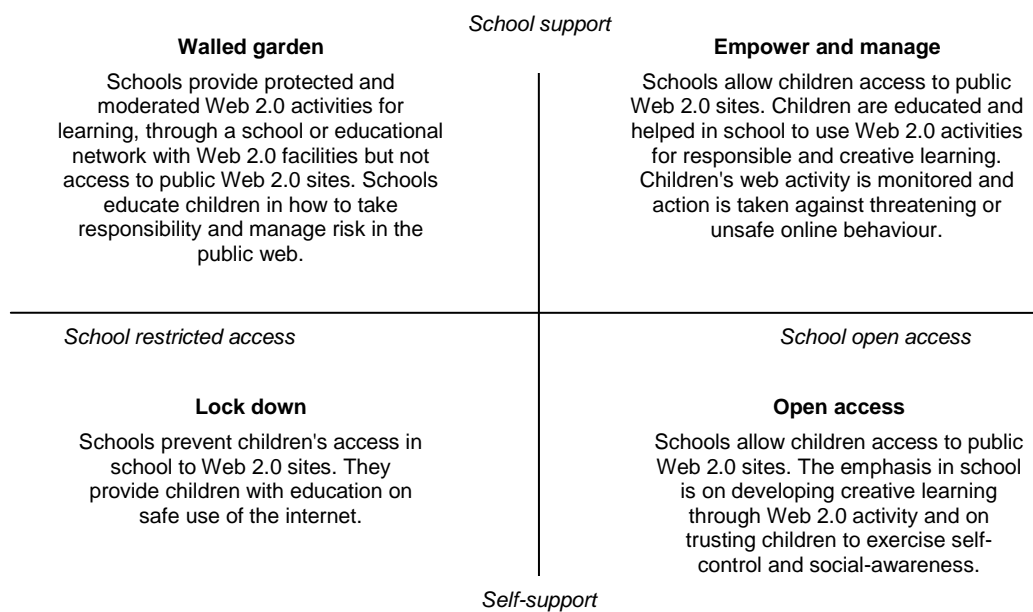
School support

**Walled garden**

Schools provide protected and moderated Web 2.0 activities for learning, through a school or educational network with Web 2.0 facilities but not access to public Web 2.0 sites. Schools educate children in how to take responsibility and manage risk in the public web.

**Empower and manage**

Schools allow children access to public Web 2.0 sites. Children are educated and helped in school to use Web 2.0 activities for responsible and creative learning. Children's web activity is monitored and action is taken against threatening or unsafe online behaviour.

School restricted access

School open access

**Lock down**

Schools prevent children's access in school to Web 2.0 sites. They provide children with education on safe use of the internet.

**Open access**

Schools allow children access to public Web 2.0 sites. The emphasis in school is on developing creative learning through Web 2.0 activity and on trusting children to exercise self-control and social-awareness.

Self-support